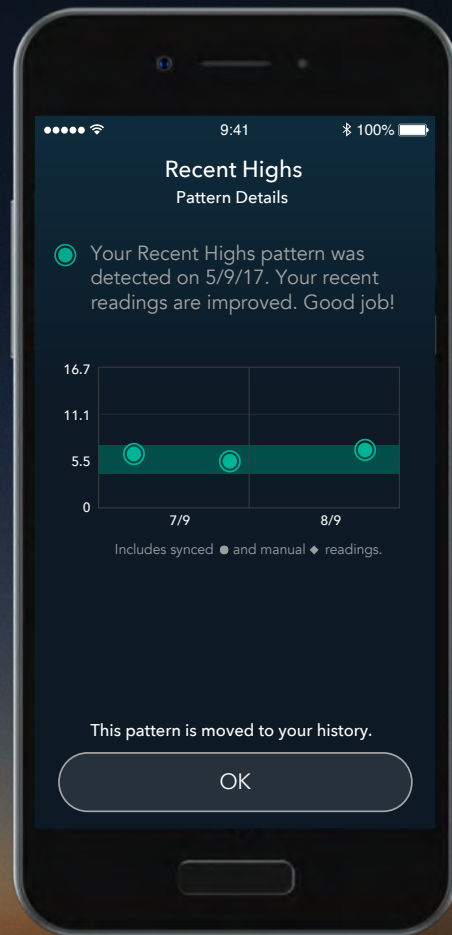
9:41
100%

Recent Highs
Pattern Details

Your Recent Highs pattern was detected on 5/9/17. Your recent readings are improved. Good job!

16.7
11.1
5.5
0
7/9
8/9

Includes synced ● and manual ◆ readings.

This pattern is moved to your history.

OK